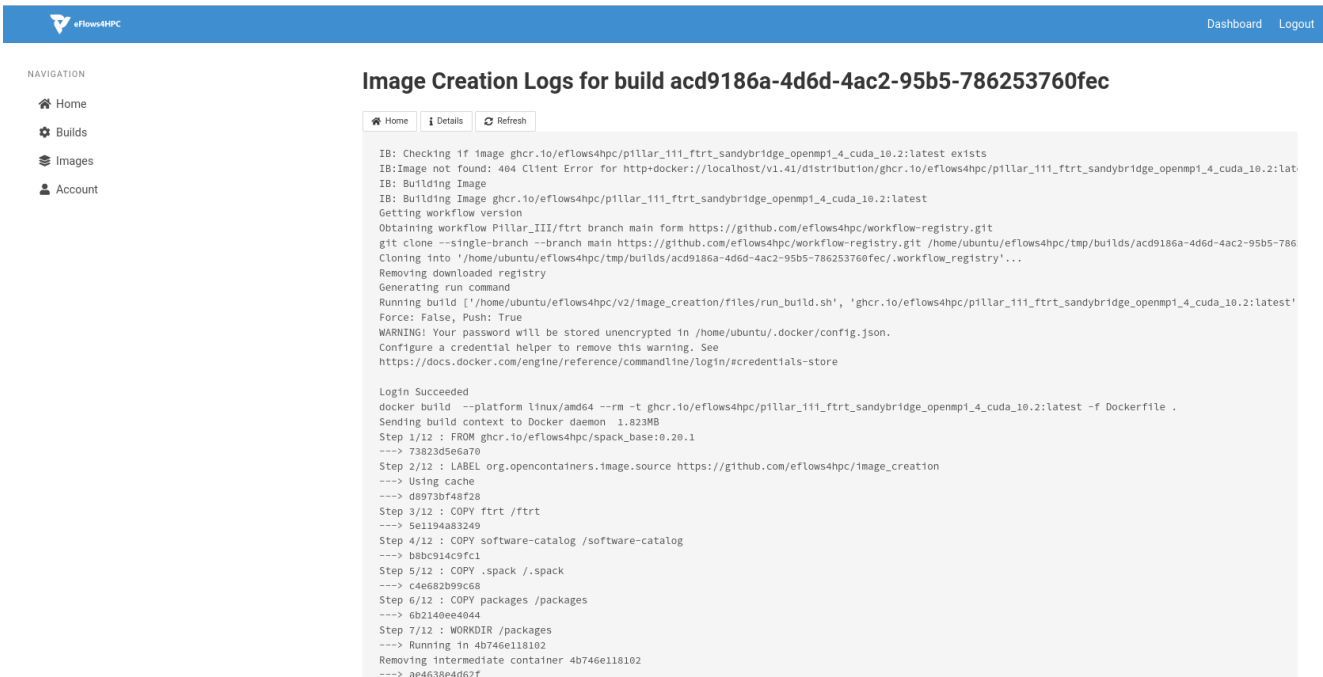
eFlows4HPC

Dashboard Logout

NAVIGATION

Home

Builds

Images

Account

Image Creation Logs for build acd9186a-4d6d-4ac2-95b5-786253760fec

Home Details Refresh

IB: Checking if image ghcr.io/eflows4hpc/pillar_iii_ftrt_sandybridge_openmpi_4_cuda_10.2:latest exists
IB:Image not found: 404 Client Error for http+docker://localhost/v1.41/distribution/ghcr.io/eflows4hpc/pillar_iii_ftrt_sandybridge_openmpi_4_cuda_10.2:lat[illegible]
IB: Building Image
IB: Building Image ghcr.io/eflows4hpc/pillar_iii_ftrt_sandybridge_openmpi_4_cuda_10.2:latest
Getting workflow version
Obtaining workflow Pillar_III/ftrt branch main form https://github.com/eflows4hpc/workflow-registry.git
git clone --single-branch --branch main https://github.com/eflows4hpc/workflow-registry.git /home/ubuntu/eflows4hpc/tmp/builds/acd9186a-4d6d-4ac2-95b5-786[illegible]
Cloning into '/home/ubuntu/eflows4hpc/tmp/builds/acd9186a-4d6d-4ac2-95b5-786253760fec/.workflow_registry'...
Removing downloaded registry
Generating run command
Running build ['/home/ubuntu/eflows4hpc/v2/image_creation/files/run_build.sh', 'ghcr.io/eflows4hpc/pillar_iii_ftrt_sandybridge_openmpi_4_cuda_10.2:latest'
Force: False, Push: True
WARNING! Your password will be stored unencrypted in /home/ubuntu/.docker/config.json.
Configure a credential helper to remove this warning. See
https://docs.docker.com/engine/reference/commandline/login/#credentials-store

Login Succeeded
docker build --platform linux/amd64 --rm -t ghcr.io/eflows4hpc/pillar_iii_ftrt_sandybridge_openmpi_4_cuda_10.2:latest -f Dockerfile .
Sending build context to Docker daemon 1.823MB
Step 1/12 : FROM ghcr.io/eflows4hpc/spack_base:0.20.1
---> 73823d5e6a70
Step 2/12 : LABEL org.opencontainers.image.source https://github.com/eflows4hpc/image_creation
---> Using cache
---> d8973bf48f28
Step 3/12 : COPY ftrt /ftrt
---> 5e1194a83249
Step 4/12 : COPY software-catalog /software-catalog
---> b8bc914c9fc1
Step 5/12 : COPY .spack /.spack
---> c4e682b99c68
Step 6/12 : COPY packages /packages
---> 6b2140ee4044
Step 7/12 : WORKDIR /packages
---> Running in 4b746e118102
Removing intermediate container 4b746e118102
---> ae4638e4d62f